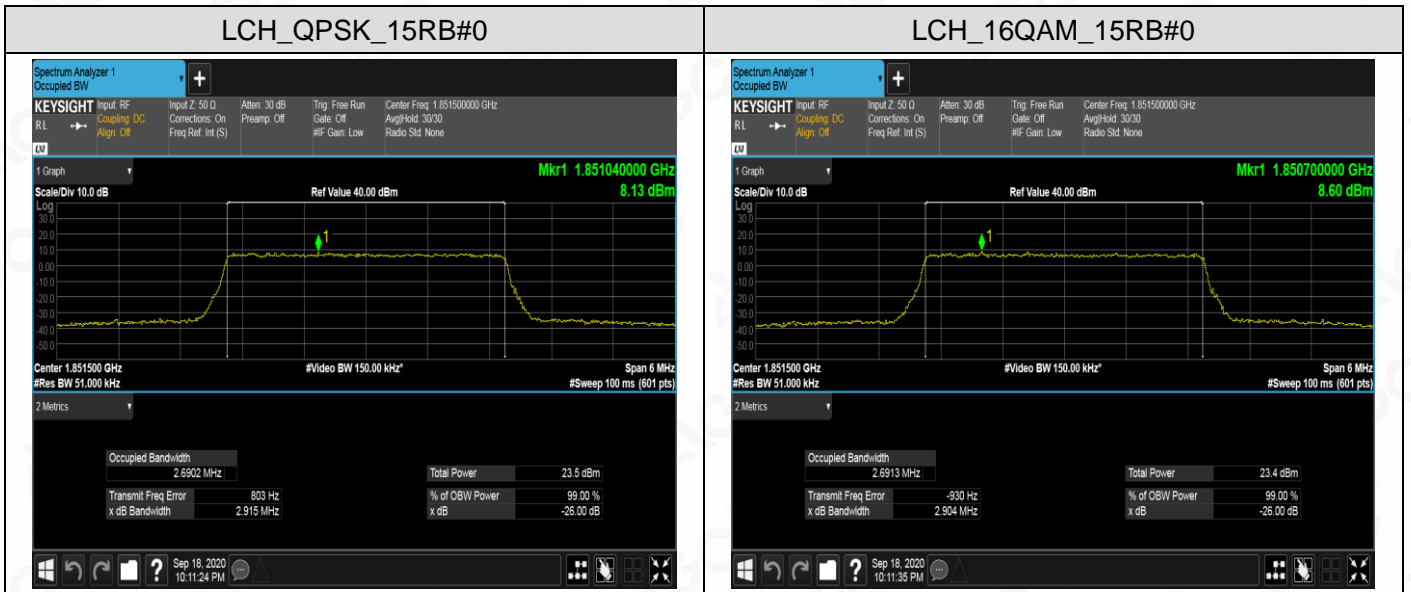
| LCH_QPSK_15RB#0 | LCH_16QAM_15RB#0 |
|---|---|

Spectrum Analyzer 1
Occupied BW

KEYSIGHT Input: RF Coupling: DC Align: Off
RL
Input Z: 50 Ω Corrections: On Freq Ref: Int (S)
Atten: 30 dB Preamp: Off
Trig: Free Run Gate: Off #IF Gain: Low
Center Freq: 1.851500000 GHz Avg|Hold: 30/30 Radio Std: None

1 Graph
Mkr1 1.851040000 GHz
8.13 dBm
Scale/Div 10.0 dB
Ref Value 40.00 dBm
Log
30.0
20.0
10.0
0.00
-10.0
-20.0
-30.0
-40.0
-50.0
1
Center 1.851500 GHz
#Res BW 51.000 kHz
#Video BW 150.00 kHz*
Span 6 MHz
#Sweep 100 ms (601 pts)

2 Metrics

Occupied Bandwidth
2.6902 MHz
Transmit Freq Error 803 Hz
x dB Bandwidth 2.915 MHz
Total Power 23.5 dBm
% of OBW Power 99.00 %
x dB -26.00 dB

Sep 18, 2020
10:11:24 PM

Spectrum Analyzer 1
Occupied BW

KEYSIGHT Input: RF Coupling: DC Align: Off
RL
Input Z: 50 Ω Corrections: On Freq Ref: Int (S)
Atten: 30 dB Preamp: Off
Trig: Free Run Gate: Off #IF Gain: Low
Center Freq: 1.851500000 GHz Avg|Hold: 30/30 Radio Std: None

1 Graph
Mkr1 1.850700000 GHz
8.60 dBm
Scale/Div 10.0 dB
Ref Value 40.00 dBm
Log
30.0
20.0
10.0
0.00
-10.0
-20.0
-30.0
-40.0
-50.0
1
Center 1.851500 GHz
#Res BW 51.000 kHz
#Video BW 150.00 kHz*
Span 6 MHz
#Sweep 100 ms (601 pts)

2 Metrics

Occupied Bandwidth
2.6913 MHz
Transmit Freq Error -930 Hz
x dB Bandwidth 2.904 MHz
Total Power 23.4 dBm
% of OBW Power 99.00 %
x dB -26.00 dB

Sep 18, 2020
10:11:35 PM